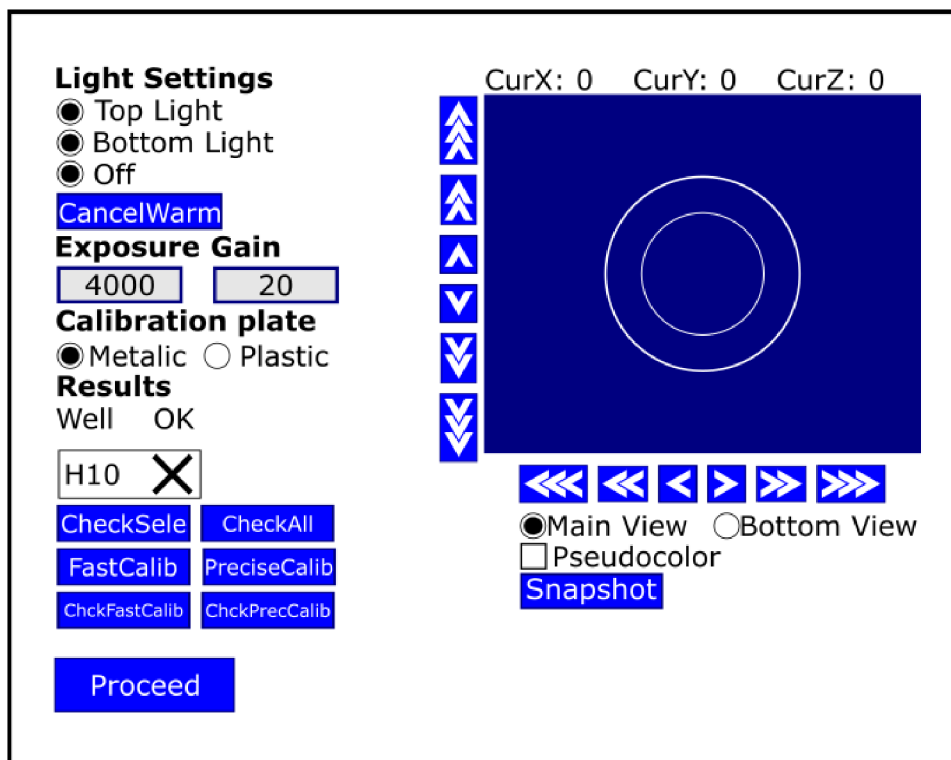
Light Settings
Top Light
Bottom Light
Off
CancelWarm
Exposure Gain
4000 20
Calibration plate
Metalic Plastic
Results
Well OK
H10 X
CheckSele CheckAll
FastCalib PreciseCalib
ChckFastCalib ChckPrecCalib
Proceed

CurX: 0 CurY: 0 CurZ: 0
Main View Bottom View
Pseudocolor
Snapshot